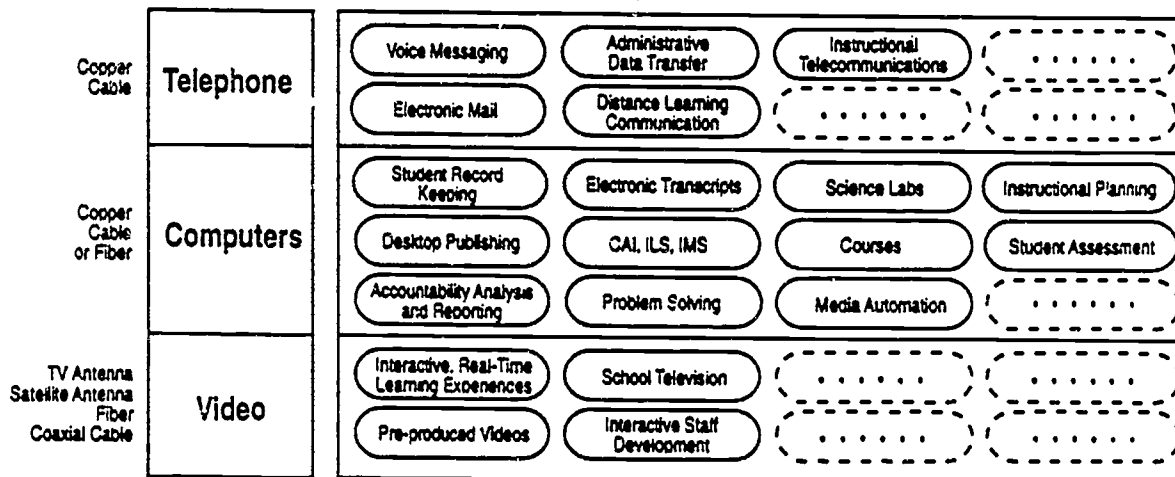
| | | | | | |
|---|---|---|---|---|---|
| Copper Cable | Telephone | Voice Messaging | Administrative Data Transfer | Instructional Telecommunications | ....... |
| | | Electronic Mail | Distance Learning Communication | ....... | ....... |
| Copper Cable or Fiber | Computers | Student Record Keeping | Electronic Transcripts | Science Labs | Instructional Planning |
| | | Desktop Publishing | CAI, ILS, IMS | Courses | Student Assessment |
| | | Accountability Analysis and Reporting | Problem Solving | Media Automation | ....... |
| TV Antenna Satellite Antenna Fiber Coaxial Cable | Video | Interactive, Real-Time Learning Experiences | School Television | ....... | ....... |
| | | Pre-produced Videos | Interactive Staff Development | ....... | ....... |